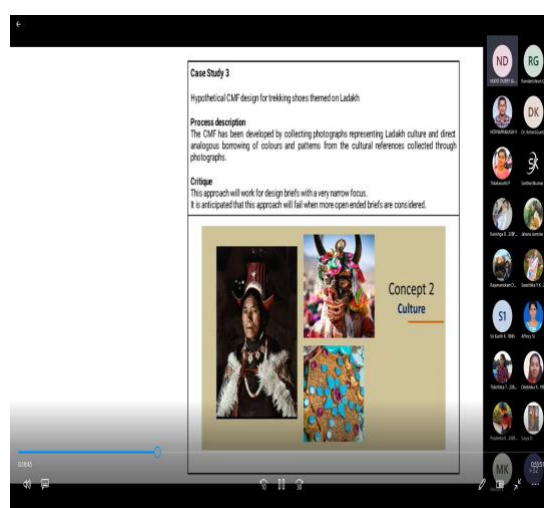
Case Study 3

Hypothetical CMF design for trekking shoes themed on Ladakh

Process description
The CMF has been developed by collecting photographs representing Ladakh culture and direct analogous borrowing of colours and patterns from the cultural references collected through photographs.

Critique
This approach will work for design briefs with a very narrow focus.
It is anticipated that this approach will fail when more open-ended briefs are considered.

Concept 2
Culture

ND
RG
DK
S1
MK
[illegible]